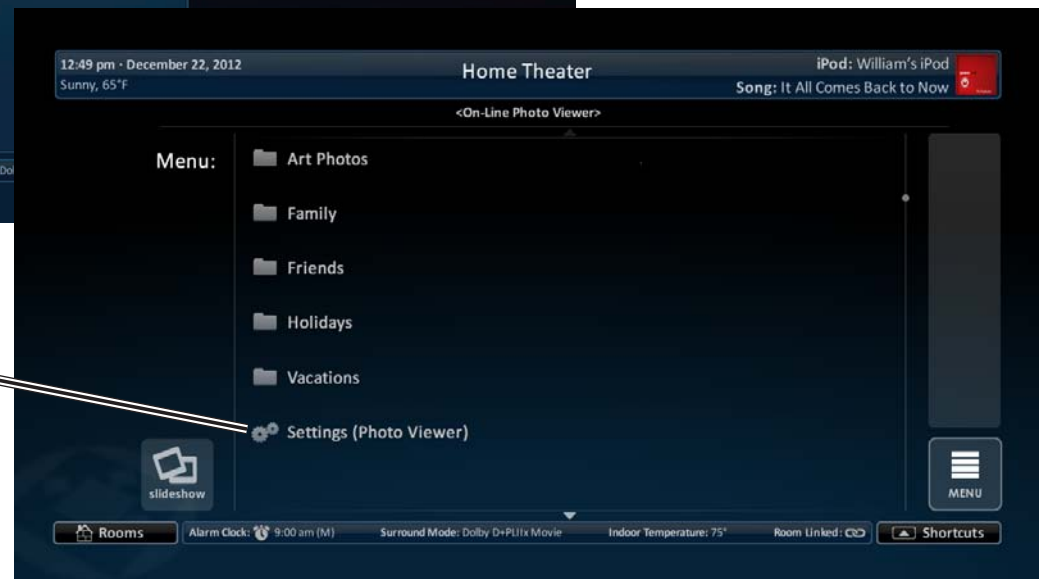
12:49 pm · December 22, 2012
Sunny, 65°F

Home Theater

iPod: William's iPod
Song: It All Comes Back to Now

<On-Line Photo Viewer>

Menu:

Art Photos

Family

Friends

Holidays

Vacations

Settings (Photo Viewer)

slideshow

MENU

Rooms

Alarm Clock: 9:00 am (M)

Surround Mode: Dolby D+PLIIx Movie

Indoor Temperature: 75°

Room Linked:

Shortcuts